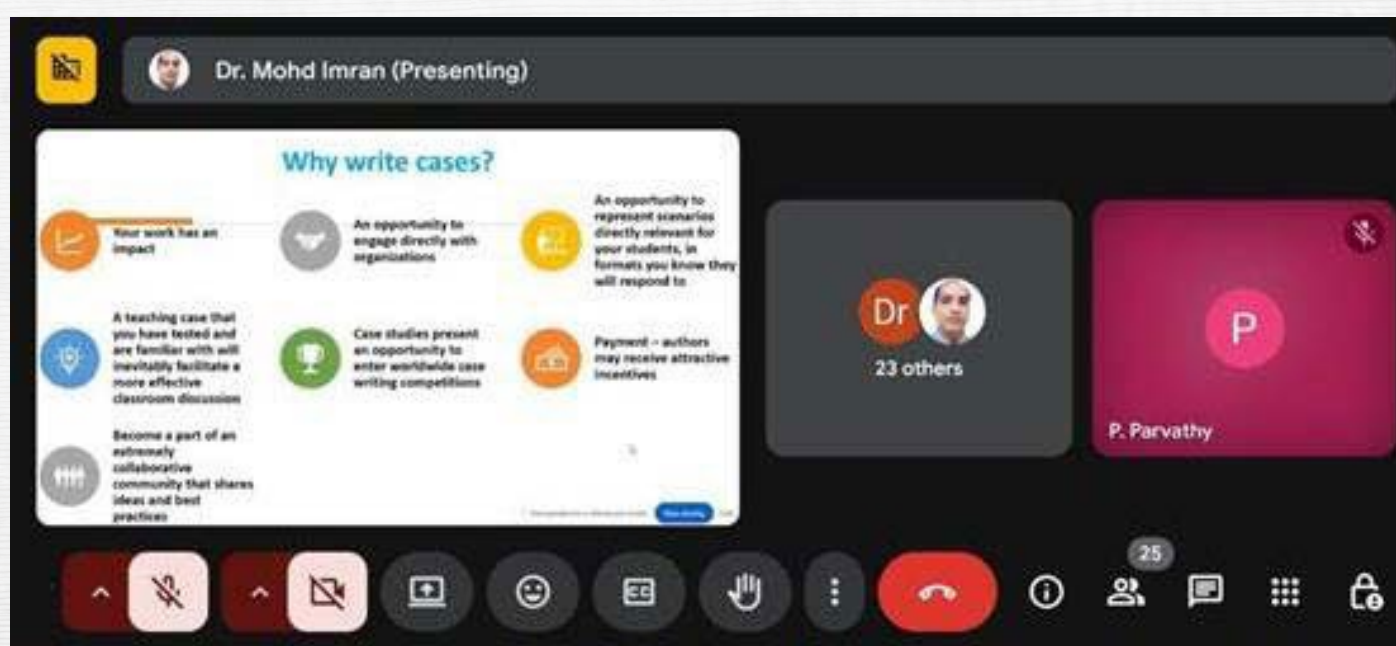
Dr. Mohd Imran (Presenting)

Why write cases?

Your work has an impact

An opportunity to engage directly with organizations

An opportunity to represent scenarios directly relevant for your students, in formats you know they will respond to

A teaching case that you have tested and are familiar with will inevitably facilitate a more effective classroom discussion

Case studies present an opportunity to enter worldwide case writing competitions

Payment – authors may receive attractive incentives

Become a part of an extremely collaborative community that shares ideas and best practices

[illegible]

Dr

23 others

P

P. Parvathy

25